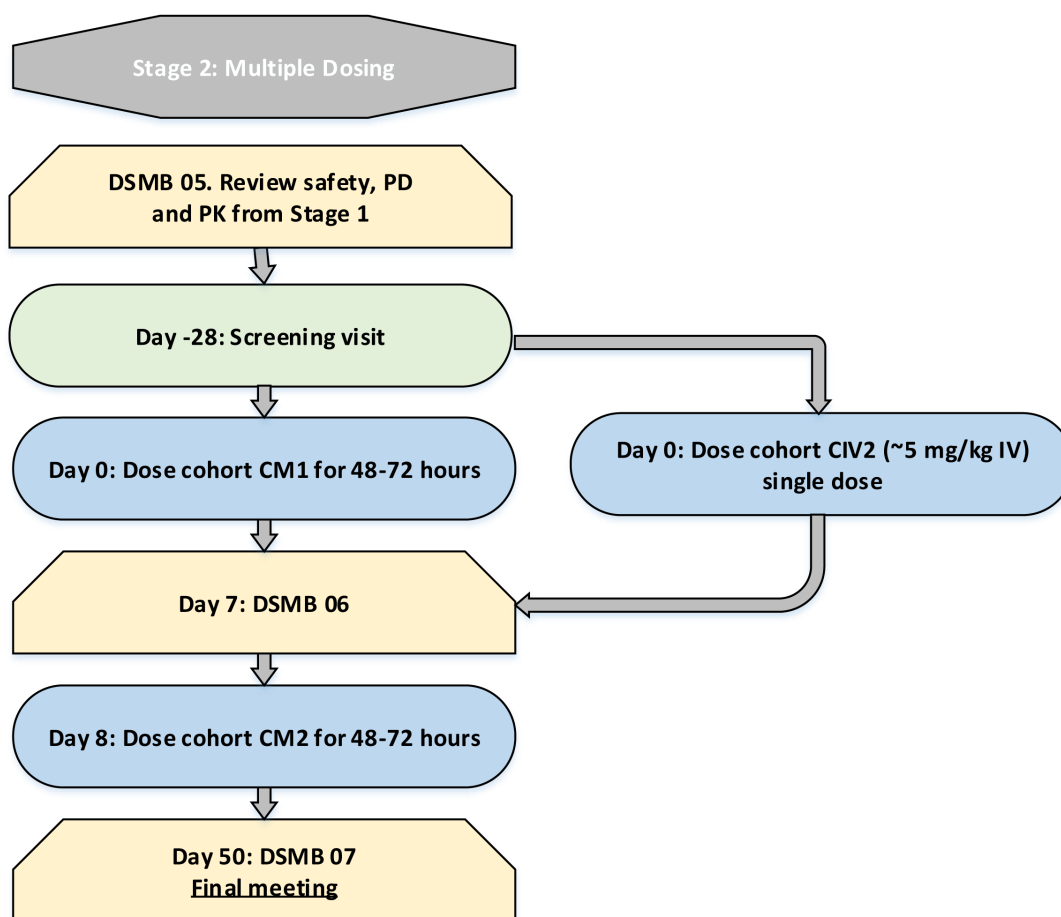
Stage 2: Multiple Dosing

DSMB 05. Review safety, PD and PK from Stage 1

Day -28: Screening visit

Day 0: Dose cohort CM1 for 48-72 hours

Day 0: Dose cohort CIV2 (~5 mg/kg IV) single dose

Day 7: DSMB 06

Day 8: Dose cohort CM2 for 48-72 hours

Day 50: DSMB 07
Final meeting